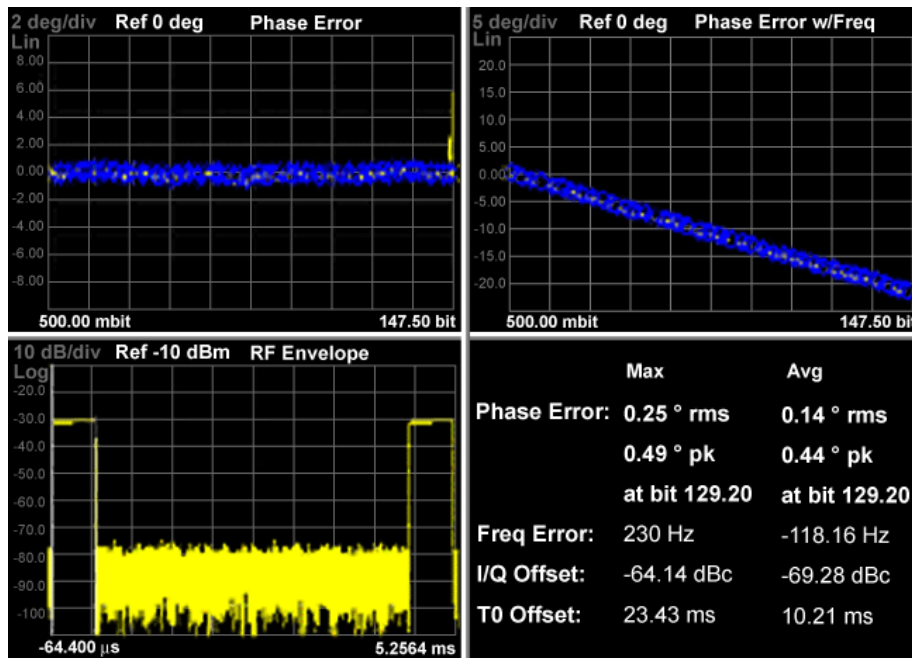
2 deg/div Ref 0 deg Phase Error
Lin
8.00
6.00
4.00
2.00
0.00
-2.00
-4.00
-6.00
-8.00
500.00 mbit
147.50 bit

5 deg/div Ref 0 deg Phase Error w/Freq
Lin
20.0
15.0
10.0
5.00
0.00
-5.00
-10.0
-15.0
-20.0
500.00 mbit
147.50 bi

10 dB/div Ref -10 dBm RF Envelope
Log
-20.0
-30
-40.0
-50.0
-60.0
-70.0
-80
-90
-100
-64.400 μs
5.2564 ms

| | Max | Avg |
|---|---|---|
| Phase Error: | 0.25 ° rms | 0.14 ° rms |
| | 0.49 ° pk | 0.44 ° pk |
| | at bit 129.20 | at bit 129.20 |
| Freq Error: | 230 Hz | -118.16 Hz |
| I/Q Offset: | -64.14 dBc | -69.28 dBc |
| T0 Offset: | 23.43 ms | 10.21 ms |